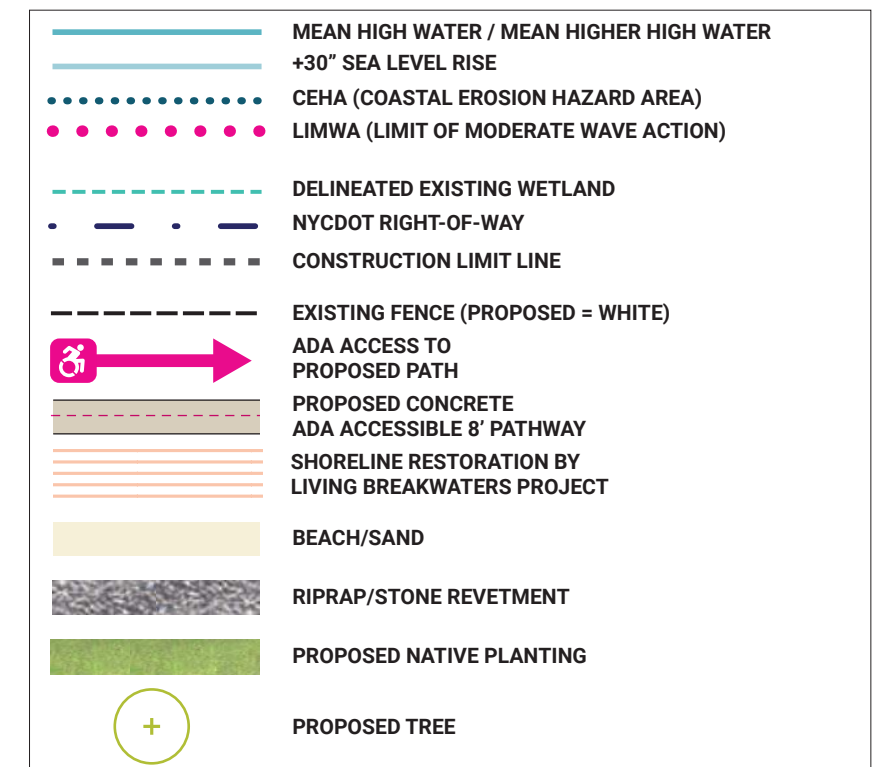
MEAN HIGH WATER / MEAN HIGHER HIGH WATER
+30” SEA LEVEL RISE
CEHA (COASTAL EROSION HAZARD AREA)
LIMWA (LIMIT OF MODERATE WAVE ACTION)

DELINEATED EXISTING WETLAND
NYCDOT RIGHT-OF-WAY
CONSTRUCTION LIMIT LINE

EXISTING FENCE (PROPOSED = WHITE)
ADA ACCESS TO PROPOSED PATH
PROPOSED CONCRETE ADA ACCESSIBLE 8’ PATHWAY
SHORELINE RESTORATION BY LIVING BREAKWATERS PROJECT

BEACH/SAND

RIPRAP/STONE REVETMENT

PROPOSED NATIVE PLANTING

+

PROPOSED TREE